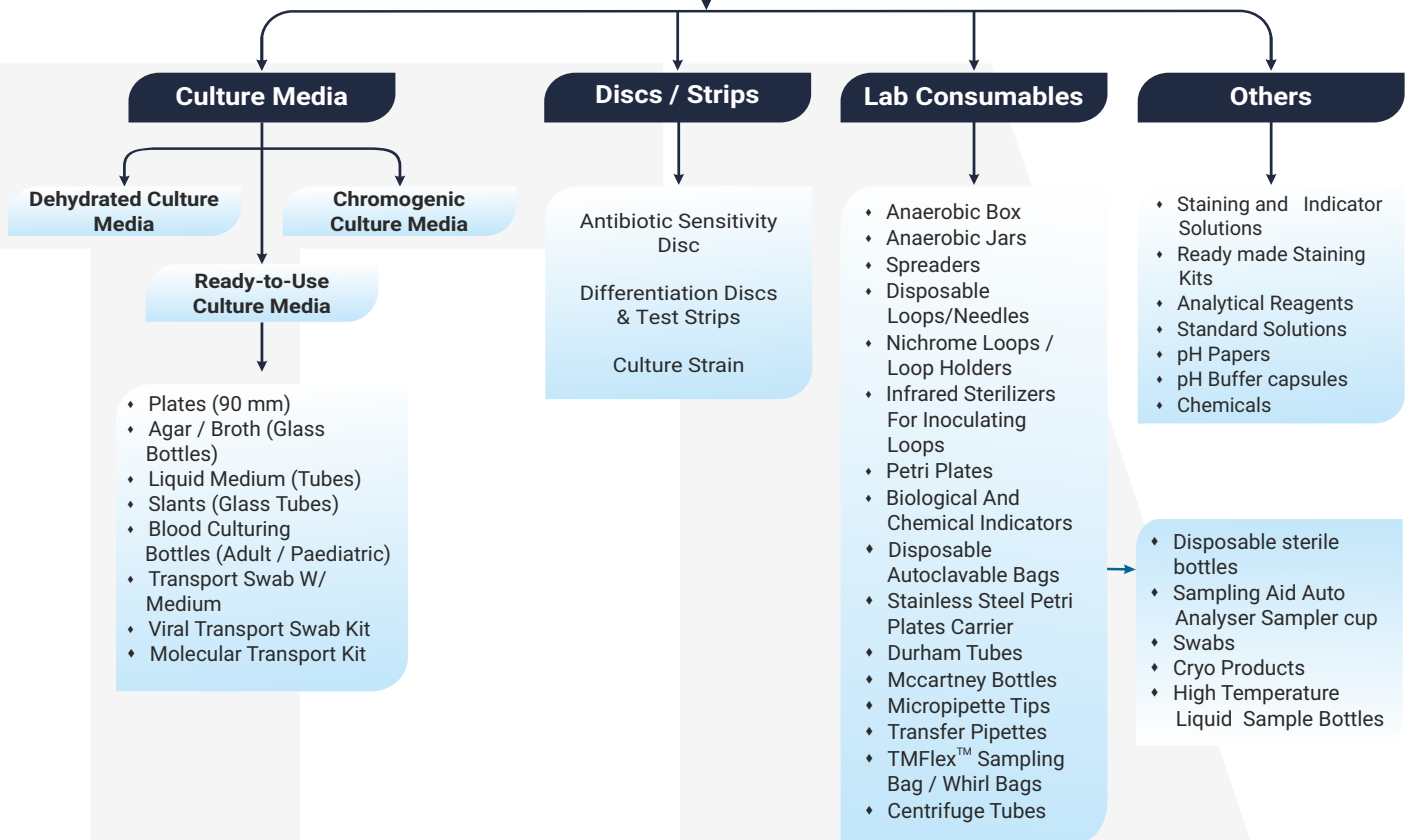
Culture Media

Dehydrated Culture Media

Chromogenic Culture Media

Ready-to-Use Culture Media

- Plates (90 mm)
- Agar / Broth (Glass Bottles)
- Liquid Medium (Tubes)
- Slants (Glass Tubes)
- Blood Culturing Bottles (Adult / Paediatric)
- Transport Swab W/ Medium
- Viral Transport Swab Kit
- Molecular Transport Kit

Discs / Strips

Antibiotic Sensitivity Disc

Differentiation Discs & Test Strips

Culture Strain

Lab Consumables

- Anaerobic Box
- Anaerobic Jars
- Spreaders
- Disposable Loops/Needles
- Nichrome Loops / Loop Holders
- Infrared Sterilizers For Inoculating Loops
- Petri Plates
- Biological And Chemical Indicators
- Disposable Autoclavable Bags
- Stainless Steel Petri Plates Carrier
- Durham Tubes
- Mccartney Bottles
- Micropipette Tips
- Transfer Pipettes
- TMFlex™ Sampling Bag / Whirl Bags
- Centrifuge Tubes

- Disposable sterile bottles
- Sampling Aid Auto Analyser Sampler cup
- Swabs
- Cryo Products
- High Temperature Liquid Sample Bottles

Others

- Staining and Indicator Solutions
- Ready made Staining Kits
- Analytical Reagents
- Standard Solutions
- pH Papers
- pH Buffer capsules
- Chemicals